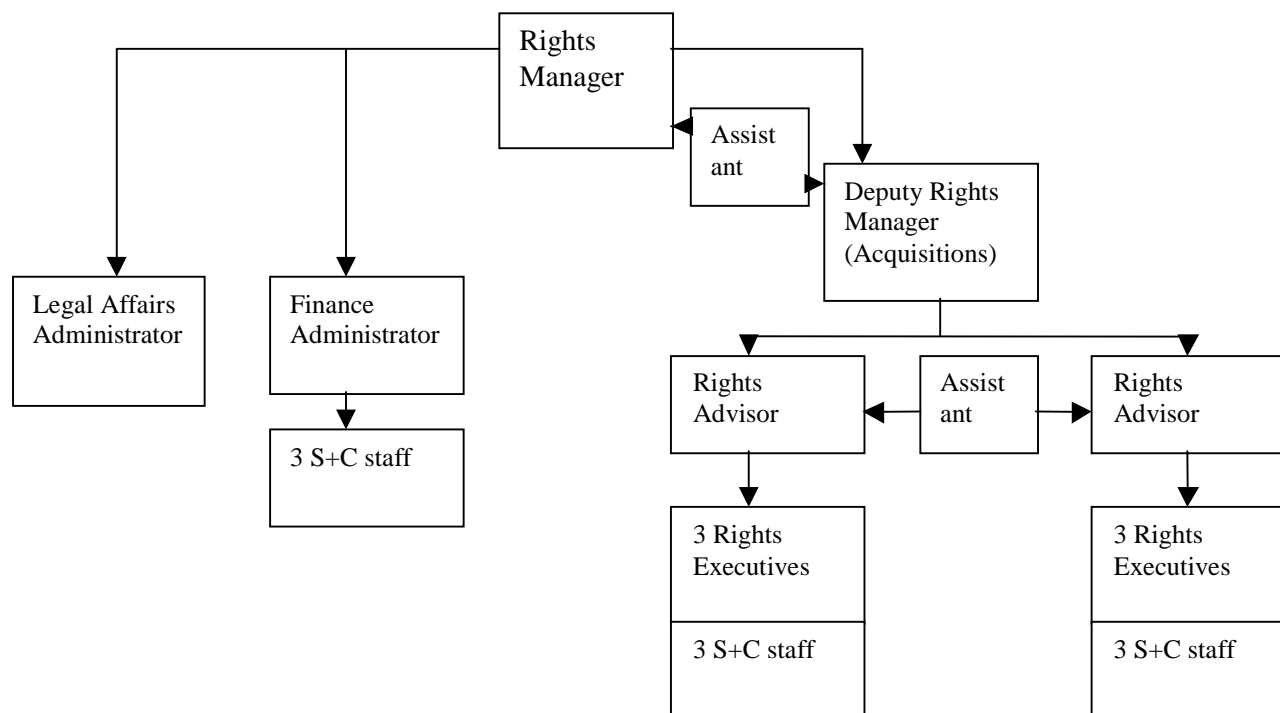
Rights Manager

Assist ant

Deputy Rights Manager (Acquisitions)

Legal Affairs Administrator

Finance Administrator

3 S+C staff

Rights Advisor

Assist ant

Rights Advisor

3 Rights Executives

3 S+C staff

3 Rights Executives

3 S+C staff